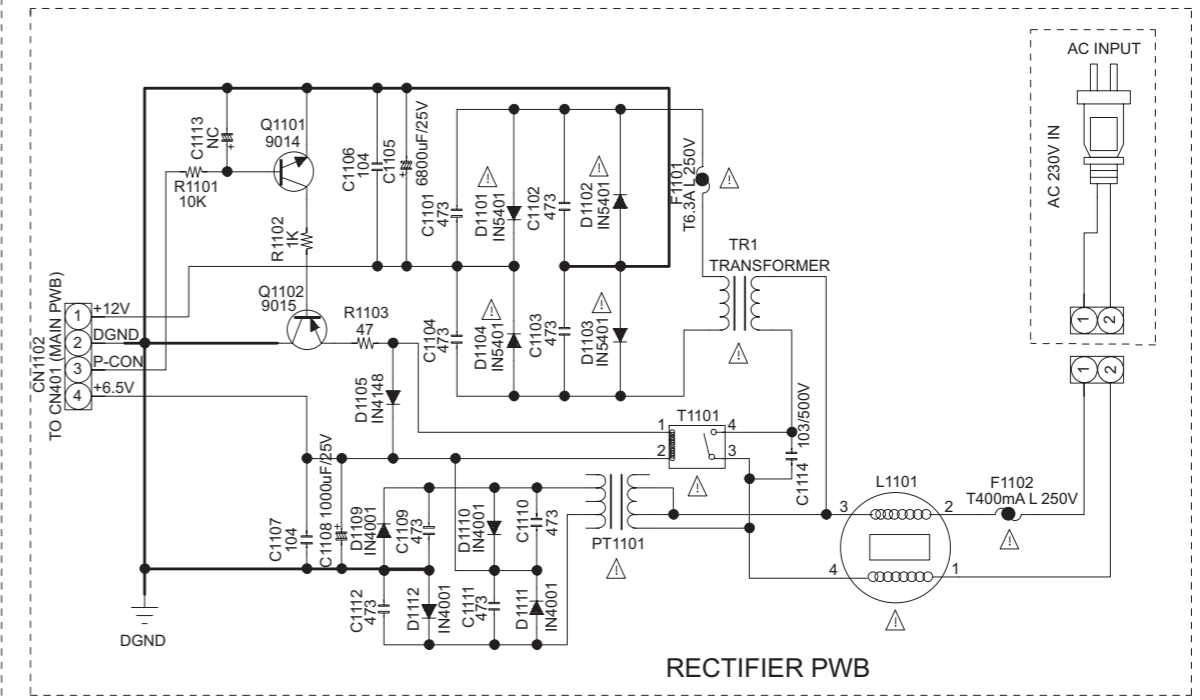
AC INPUT
AC 230V IN
1 2
1 2
C1113
NC
Q1101
9014
R1101
10K
R1102
1K
C1106
104
C1105
6800uF/25V
C1101
473
D1101
IN5401
C1102
473
D1102
IN5401
F1101
T6.3A L 250V
TR1
TRANSFORMER
Q1102
9015
R1103
47
C1104
473
D1104
IN5401
C1103
473
D1103
IN5401
CN1102
TO CN401 (MAIN PWB)
1 +12V
2 DGND
3 P-CON
4 +6.5V
D1105
IN4148
T1101
1 4
2 3
103/500V
C1114
C1107
104
C1108 1000uF/25V
D1109
IN4001
C1109
473
D1110
IN4001
C1110
473
PT1101
L1101
3 2
4 1
F1102
T400mA L 250V
C1112
473
D1112
IN4001
C1111
473
D1111
IN4001
DGND
RECTIFIER PWB